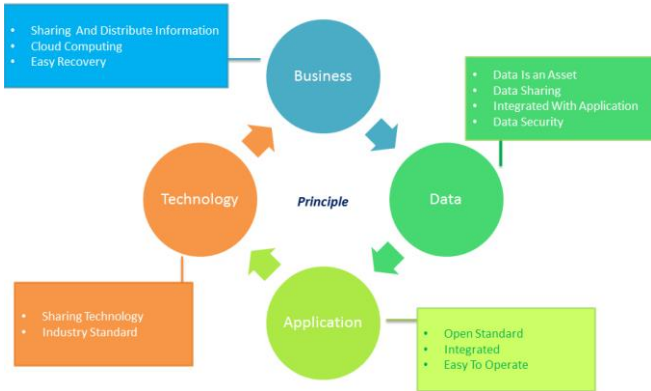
- Sharing And Distribute Information
- Cloud Computing
- Easy Recovery

Business

- Data Is an Asset
- Data Sharing
- Integrated With Application
- Data Security

Technology

Principle

Data

- Sharing Technology
- Industry Standard

Application

- Open Standard
- Integrated
- Easy To Operate